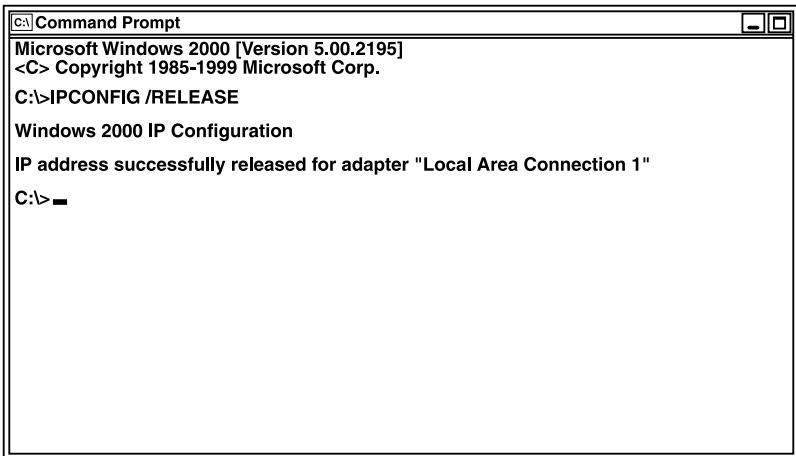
C:\ Command Prompt

Microsoft Windows 2000 [Version 5.00.2195]
<C> Copyright 1985-1999 Microsoft Corp.

C:\>IPCONFIG /RELEASE

Windows 2000 IP Configuration

IP address successfully released for adapter "Local Area Connection 1"

C:\>_